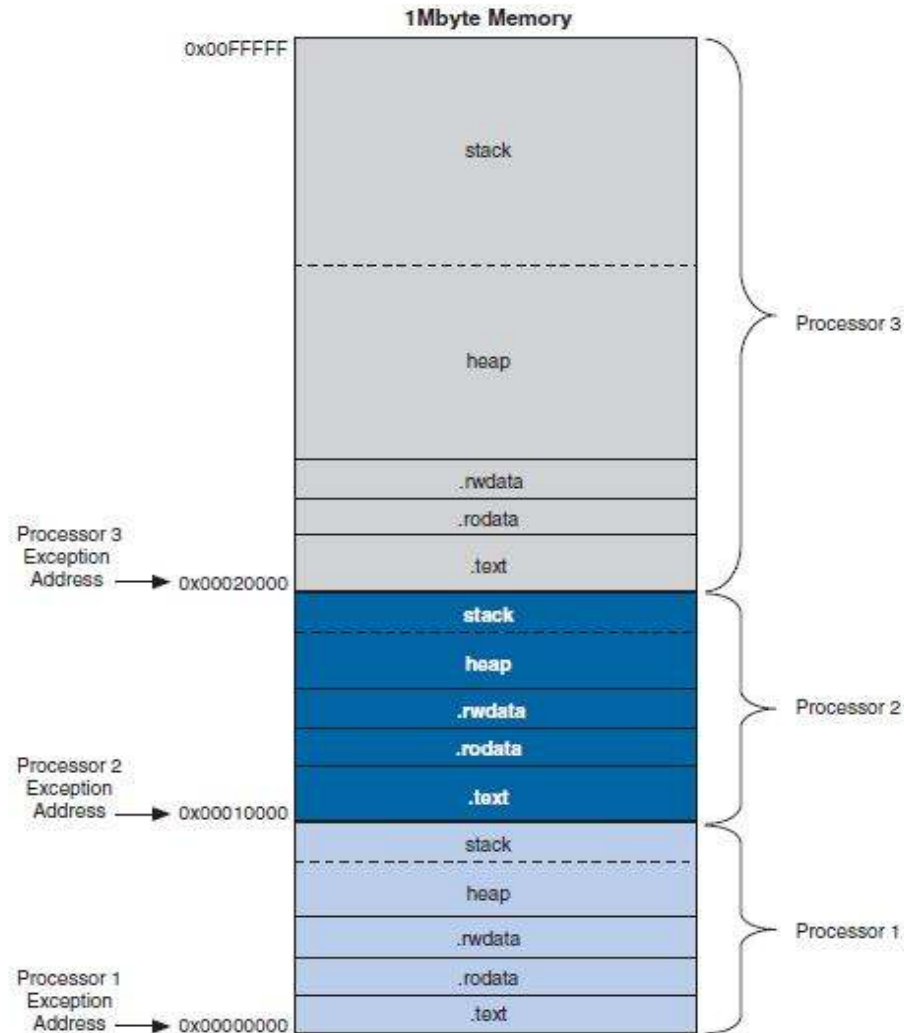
1Mbyte Memory

0x00FFFFF

stack

heap

.rwdata

.rodata

Processor 3 Exception Address

0x00020000

.text

Processor 3

stack

heap

.rwdata

.rodata

Processor 2 Exception Address

0x00010000

.text

Processor 2

stack

heap

.rwdata

.rodata

Processor 1 Exception Address

0x00000000

.text

Processor 1